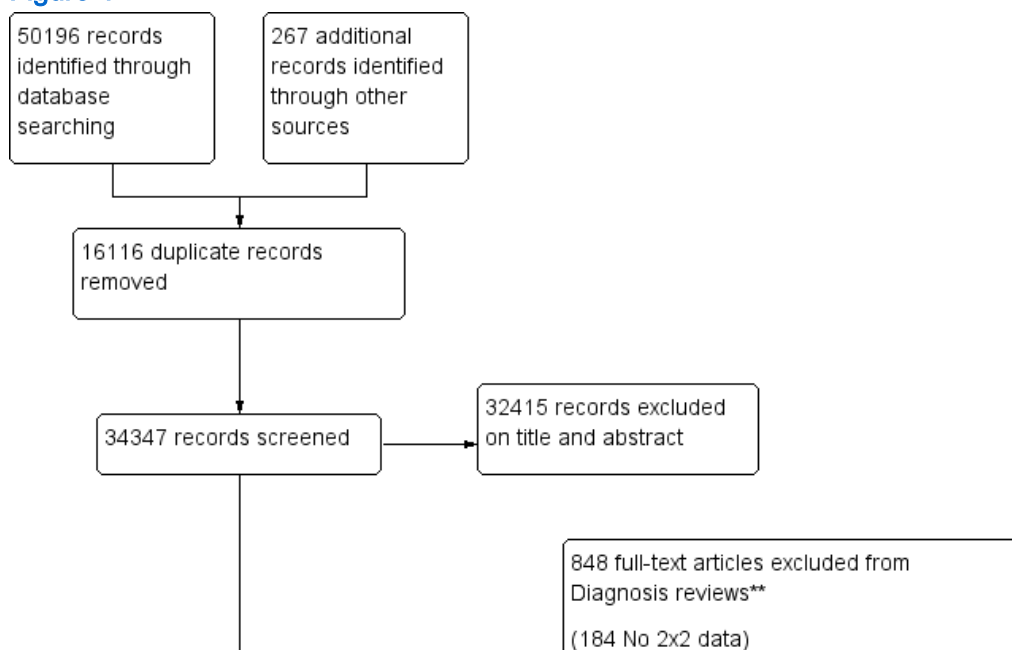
50196 records identified through database searching

267 additional records identified through other sources

16116 duplicate records removed

34347 records screened

32415 records excluded on title and abstract

848 full-text articles excluded from Diagnosis reviews**

(184 No 2x2 data)